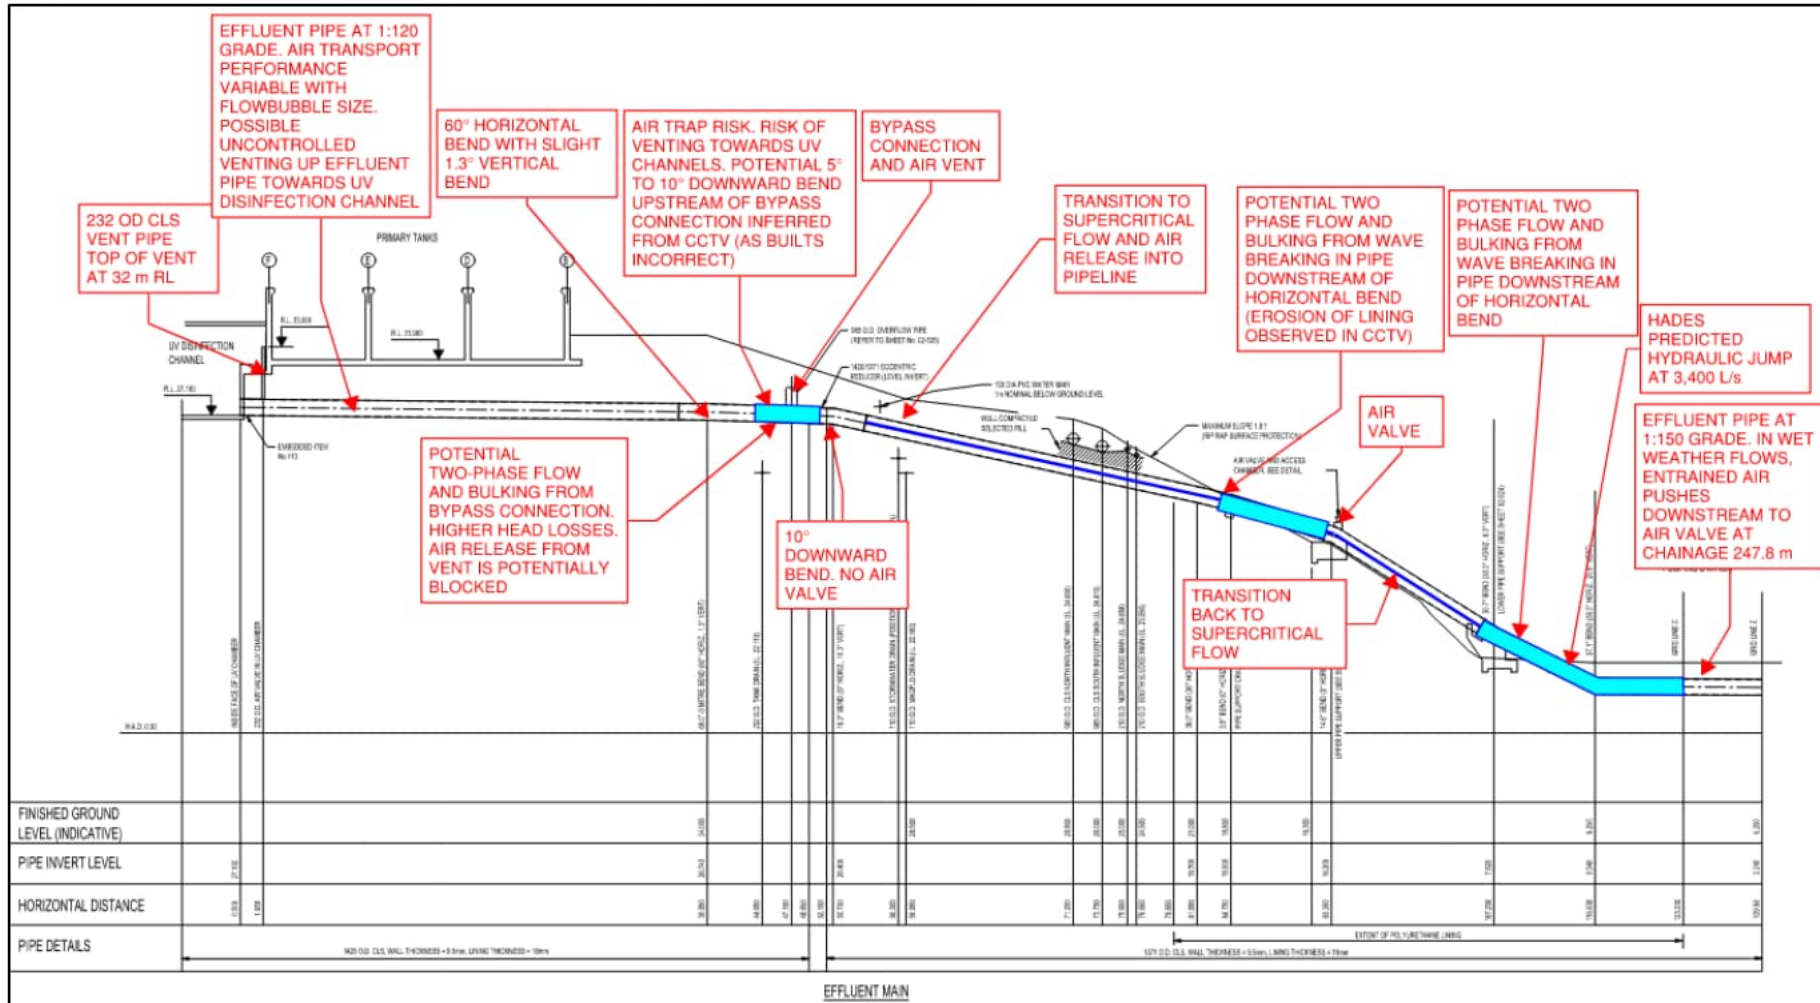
EFFLUENT PIPE AT 1:120 GRADE. AIR TRANSPORT PERFORMANCE VARIABLE WITH FLOWBUBBLE SIZE. POSSIBLE UNCONTROLLED VENTING UP EFFLUENT PIPE TOWARDS UV DISINFECTION CHANNEL

232 OD CLS VENT PIPE TOP OF VENT AT 32 m RL

60° HORIZONTAL BEND WITH SLIGHT 1.3° VERTICAL BEND

AIR TRAP RISK. RISK OF VENTING TOWARDS UV CHANNELS. POTENTIAL 5° TO 10° DOWNWARD BEND UPSTREAM OF BYPASS CONNECTION INFERRED FROM CCTV (AS BUILTS INCORRECT)

BYPASS CONNECTION AND AIR VENT

TRANSITION TO SUPERCRITICAL FLOW AND AIR RELEASE INTO PIPELINE

POTENTIAL TWO PHASE FLOW AND BULKING FROM WAVE BREAKING IN PIPE DOWNSTREAM OF HORIZONTAL BEND (EROSION OF LINING OBSERVED IN CCTV)

POTENTIAL TWO PHASE FLOW AND BULKING FROM WAVE BREAKING IN PIPE DOWNSTREAM OF HORIZONTAL BEND

HADES PREDICTED HYDRAULIC JUMP AT 3,400 L/s

PRIMARY TANKS

F E D C

UV DISINFECTION CHANNEL

R.L. 27.180

R.L. 35.000

R.L. 35.000

EMBEDDED ITEM No.113

POTENTIAL TWO-PHASE FLOW AND BULKING FROM BYPASS CONNECTION. HIGHER HEAD LOSSES. AIR RELEASE FROM VENT IS POTENTIALLY BLOCKED

10° DOWNWARD BEND. NO AIR VALVE

AIR VALVE

TRANSITION BACK TO SUPERCRITICAL FLOW

EFFLUENT PIPE AT 1:150 GRADE. IN WET WEATHER FLOWS, ENTRAINED AIR PUSHES DOWNSTREAM TO AIR VALVE AT CHAINAGE 247.8 m

WALL COMPACTED SELECTED FILL

MAXIMUM SLOPE 1.8:1 RIP RAP SURFACE PROTECTION

AIR VALVE AND ACCESS CHAMBER. SEE DETAIL

R.A.D. 0.00

FINISHED GROUND LEVEL (INDICATIVE)

PIPE INVERT LEVEL

HORIZONTAL DISTANCE

PIPE DETAILS

EXTENT OF POLYURETHANE LINING

EFFLUENT MAIN